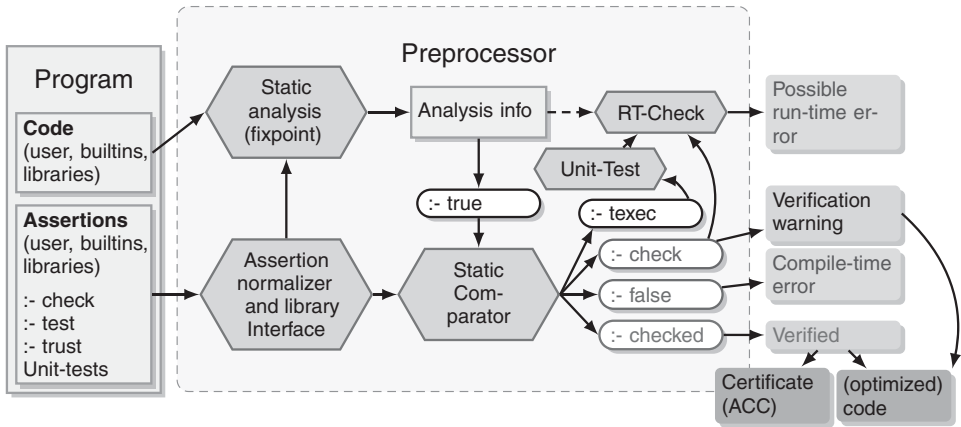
Program

Code (user, builtins, libraries)

Assertions (user, builtins, libraries)

:- check
:- test
:- trust
Unit-tests

Preprocessor

Static analysis (fixpoint)

Analysis info

RT-Check

Possible run-time error

Unit-Test

:- true

:- texec

Assertion normalizer and library Interface

Static Comparator

:- check

:- false

:- checked

Verification warning

Compile-time error

Verified

Certificate (ACC)

(optimized) code